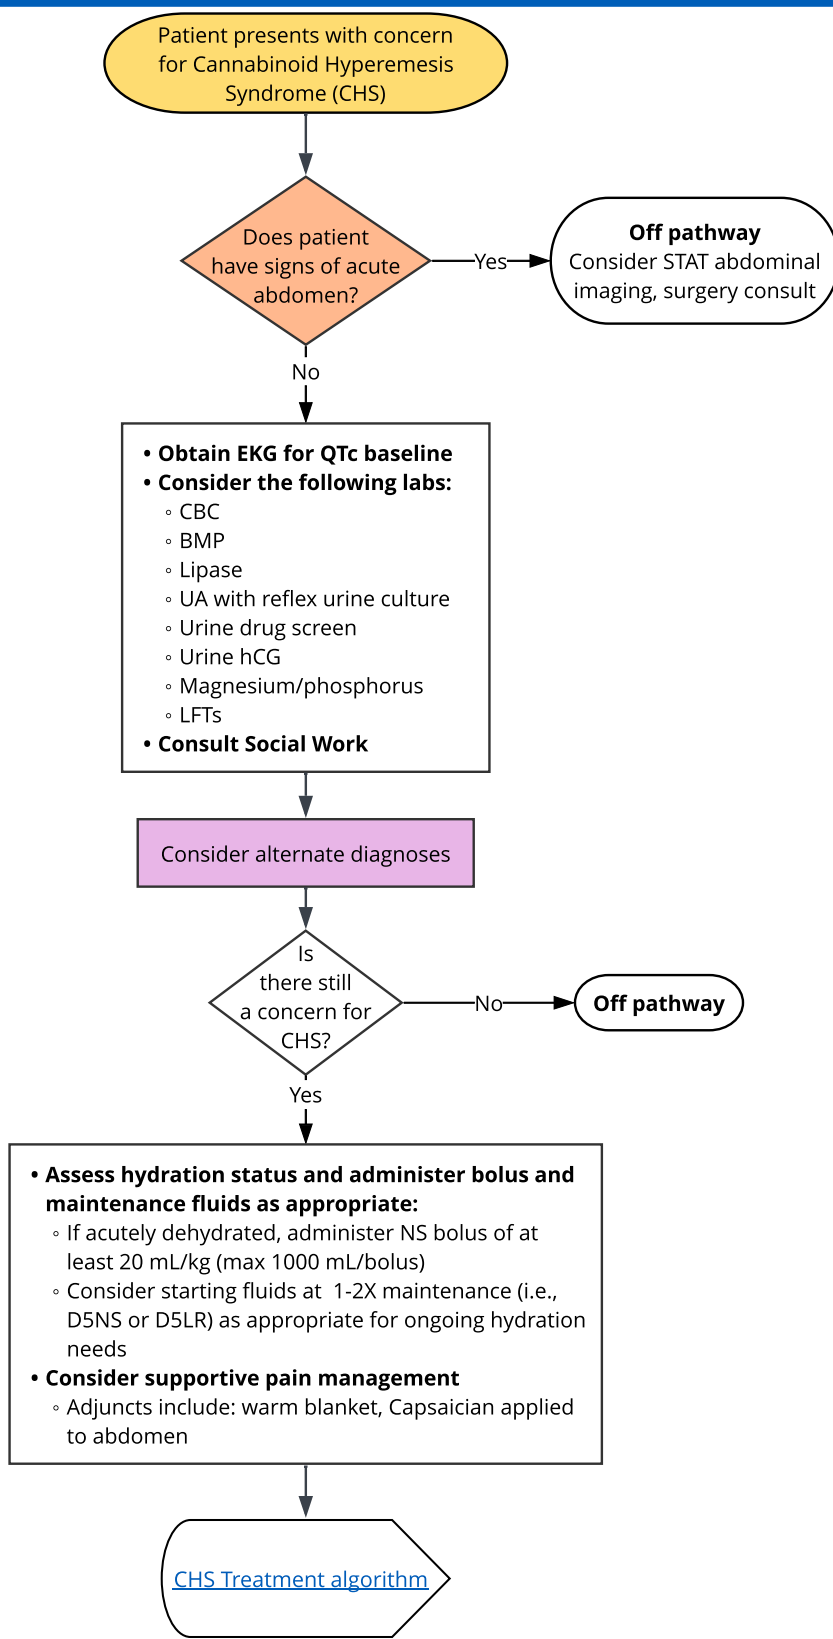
Patient presents with concern for Cannabinoid Hyperemesis Syndrome (CHS)

Does patient have signs of acute abdomen?

Yes

**Off pathway**
Consider STAT abdominal imaging, surgery consult

No

• **Obtain EKG for QTc baseline**
• **Consider the following labs:**
◦ CBC
◦ BMP
◦ Lipase
◦ UA with reflex urine culture
◦ Urine drug screen
◦ Urine hCG
◦ Magnesium/phosphorus
◦ LFTs
• **Consult Social Work**

Consider alternate diagnoses

Is there still a concern for CHS?

No

**Off pathway**

Yes

• **Assess hydration status and administer bolus and maintenance fluids as appropriate:**
◦ If acutely dehydrated, administer NS bolus of at least 20 mL/kg (max 1000 mL/bolus)
◦ Consider starting fluids at 1-2X maintenance (i.e., D5NS or D5LR) as appropriate for ongoing hydration needs
• **Consider supportive pain management**
◦ Adjuncts include: warm blanket, Capsaician applied to abdomen

CHS Treatment algorithm